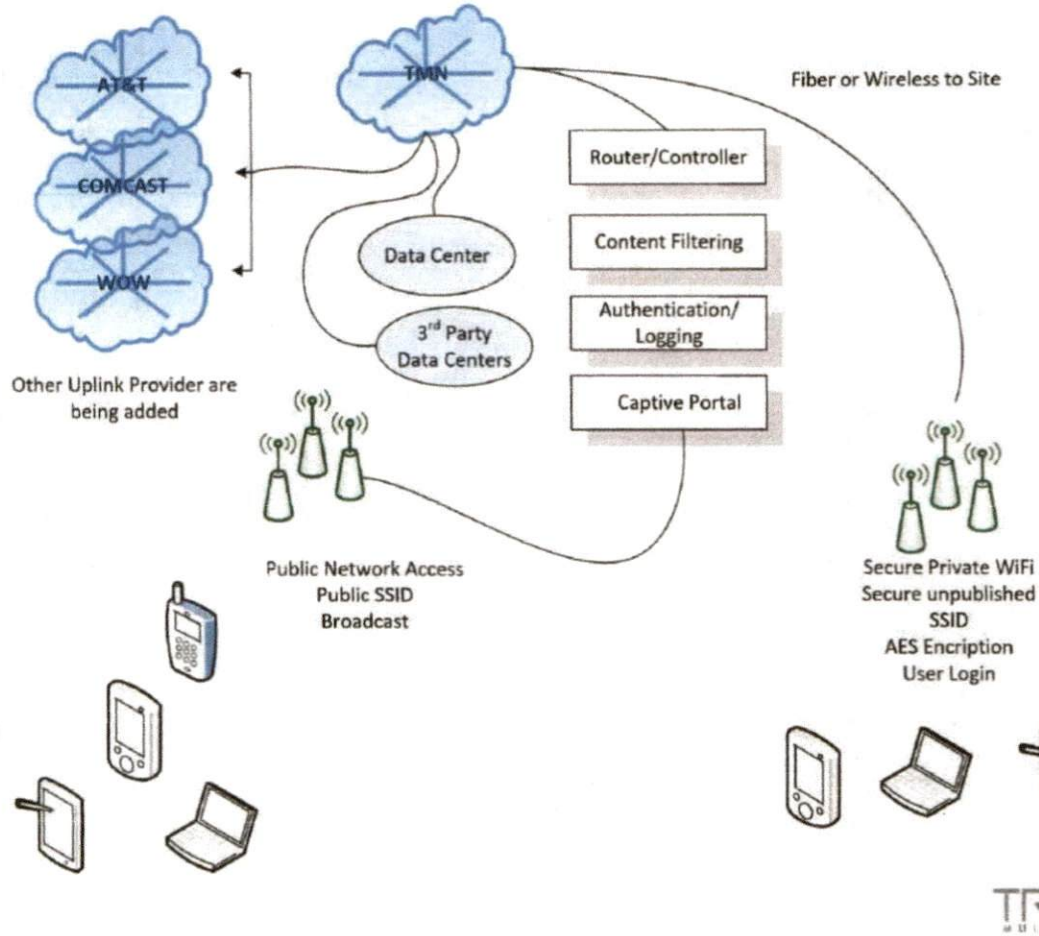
AT&T

COMCAST

WOW

TMN

Fiber or Wireless to Site

Router/Controller

Content Filtering

Authentication/ Logging

Captive Portal

Data Center

3$^{rd}$ Party Data Centers

Other Uplink Provider are being added

Public Network Access
Public SSID
Broadcast

Secure Private WiFi
Secure unpublished SSID
AES Encription
User Login

TR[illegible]